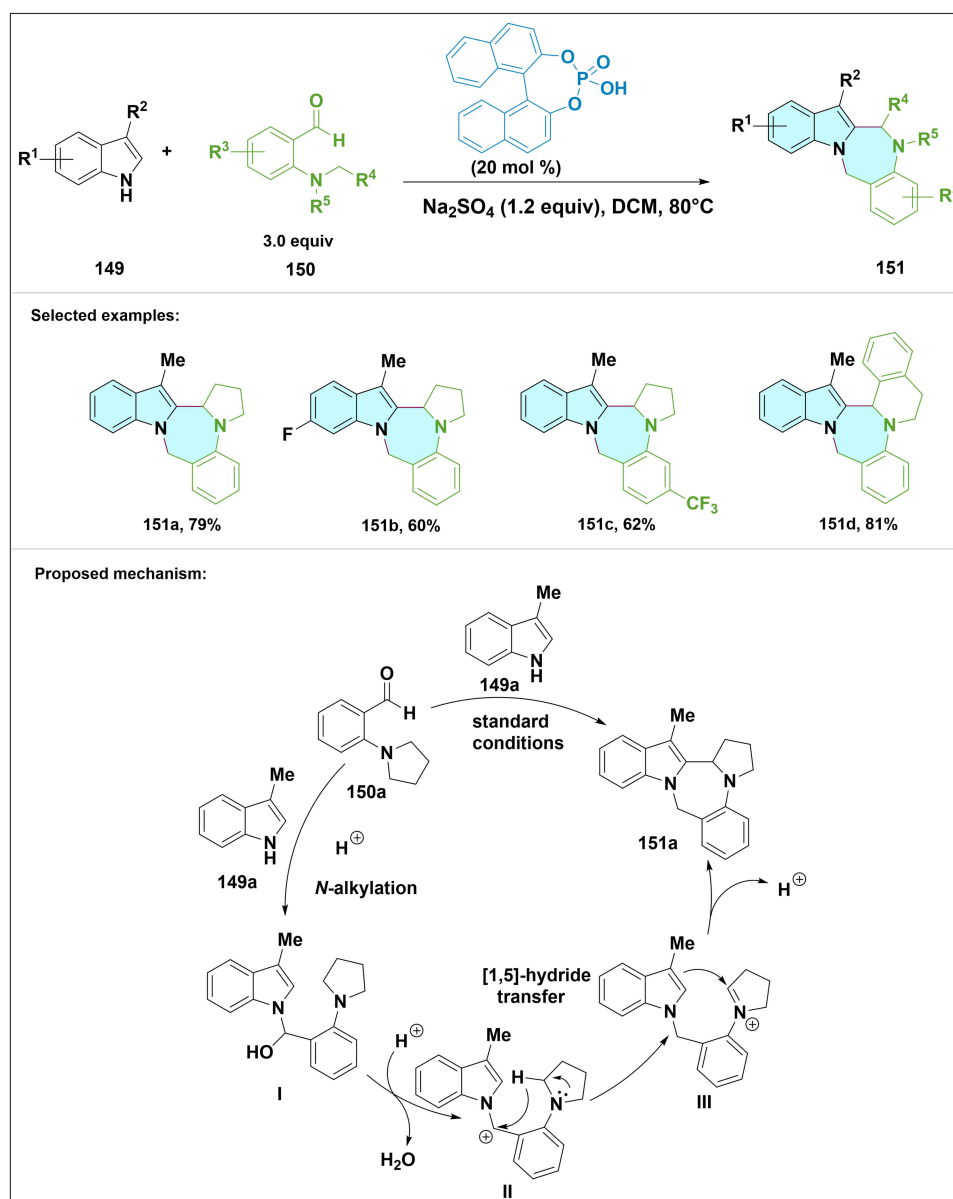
$R^2$
$R^1$
N
H
+
$R^3$
O
H
N
$R^4$
$R^5$
3.0 equiv
O
O
P
O
OH
(20 mol %)
$Na_2SO_4$ (1.2 equiv), DCM, 80°C
$R^1$
$R^2$
$R^4$
N
N
$R^5$
R
149
150
151

Selected examples:

Me
N
N
151a, 79%

Me
F
N
N
151b, 60%

Me
N
N
$CF_3$
151c, 62%

Me
N
N
151d, 81%

Proposed mechanism:

Me
N
H
149a
O
H
N
150a
standard conditions
Me
N
N
151a
Me
N
H
149a
$H^{\oplus}$
N-alkylation
$H^{\oplus}$
Me
N
N
HO
I
$H^{\oplus}$
$H_2O$
Me
N
H
N
II
[1,5]-hydride transfer
Me
N
N
III